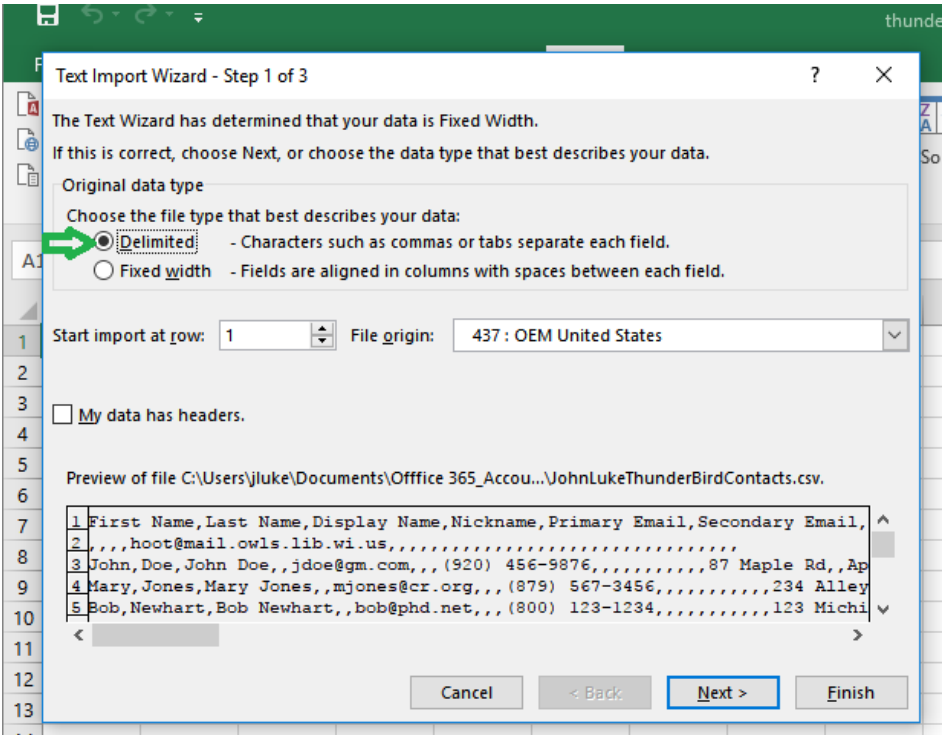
thunde

F

A1

So

1
2
3
4
5
6
7
8
9
10
11
12
13

Text Import Wizard - Step 1 of 3

?

The Text Wizard has determined that your data is Fixed Width.

If this is correct, choose Next, or choose the data type that best describes your data.

Original data type

Choose the file type that best describes your data:

Delimited - Characters such as commas or tabs separate each field.

Fixed width - Fields are aligned in columns with spaces between each field.

Start import at row: 1 File origin: 437 : OEM United States

My data has headers.

Preview of file C:\Users\jluke\Documents\Offfice 365_Accou...\JohnLukeThunderBirdContacts.csv.

1 First Name,Last Name,Display Name,Nickname,Primary Email,Secondary Email,
2 ,,,,hoot@mail.owls.lib.wi.us,,,,,,,,,,,,,,,,,,,,,,,,,,,,,,,
3 John,Doe,John Doe,,jdoe@gm.com,,,(920) 456-9876,,,,,,,,,,87 Maple Rd,,Ap
4 Mary,Jones,Mary Jones,,mjones@cr.org,,,(879) 567-3456,,,,,,,,,,234 Alley
5 Bob,Newhart,Bob Newhart,,bob@phd.net,,,(800) 123-1234,,,,,,,,,,123 Michi

Cancel < Back Next > Finish